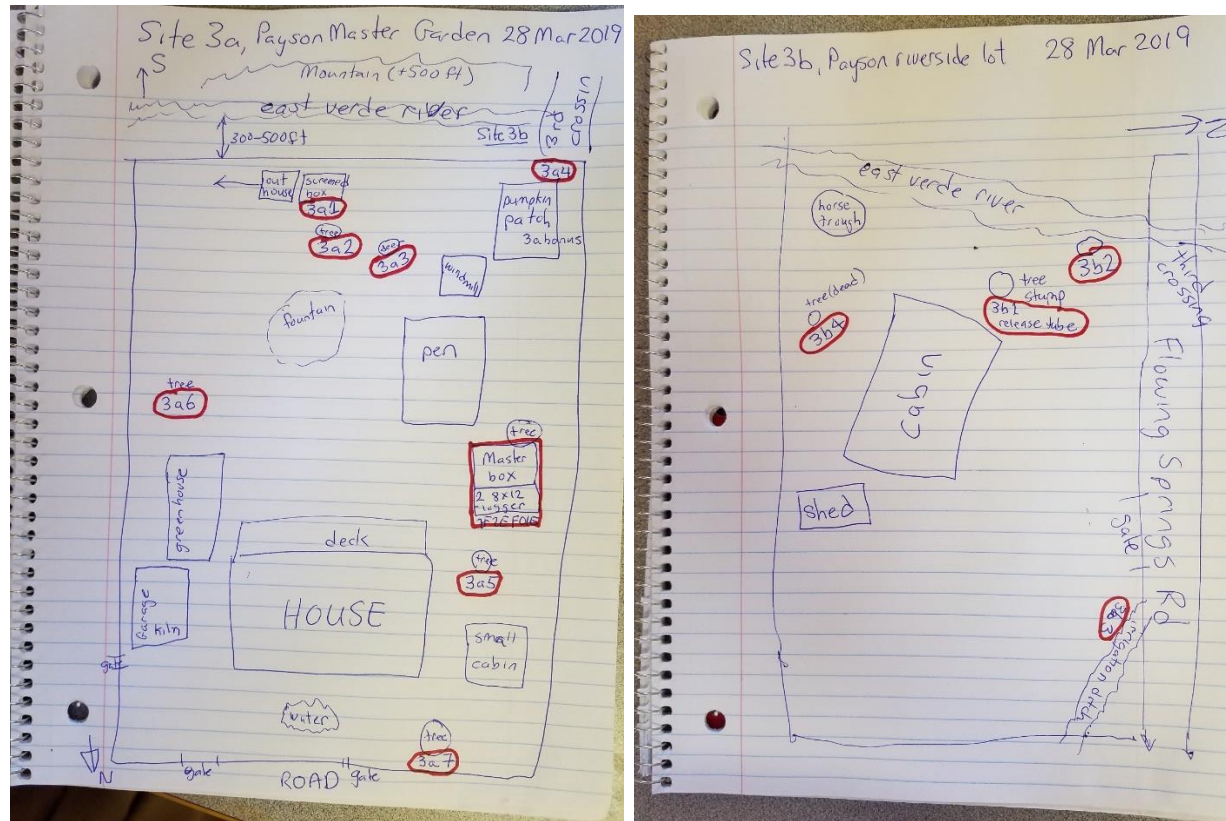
Site 3a, Payson Master Garden 28 Mar 2019

S

Mountain (+500 ft)

east verde river

3rd crossin

300-500ft

Site 3b

3a4

out house

screened box

3a1

tree

3a2

dead

3a3

pumpkin patch

3a bonus

windmill

fountain

pen

tree

3a6

tree

Master box

2 8x12 flogger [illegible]

green house

deck

tree

3a5

Garage kiln

HOUSE

small cabin

gate

water

tree

3a7

N

gate

ROAD gate

Site 3b, Payson riverside lot 28 Mar 2019

N

east verde river

horse trough

3b2

third crossing

tree (dead)

tree stump

3b1 release tube

3b4

Cabin

Flowing Springs Rd

shed

gate

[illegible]

irrigation ditch